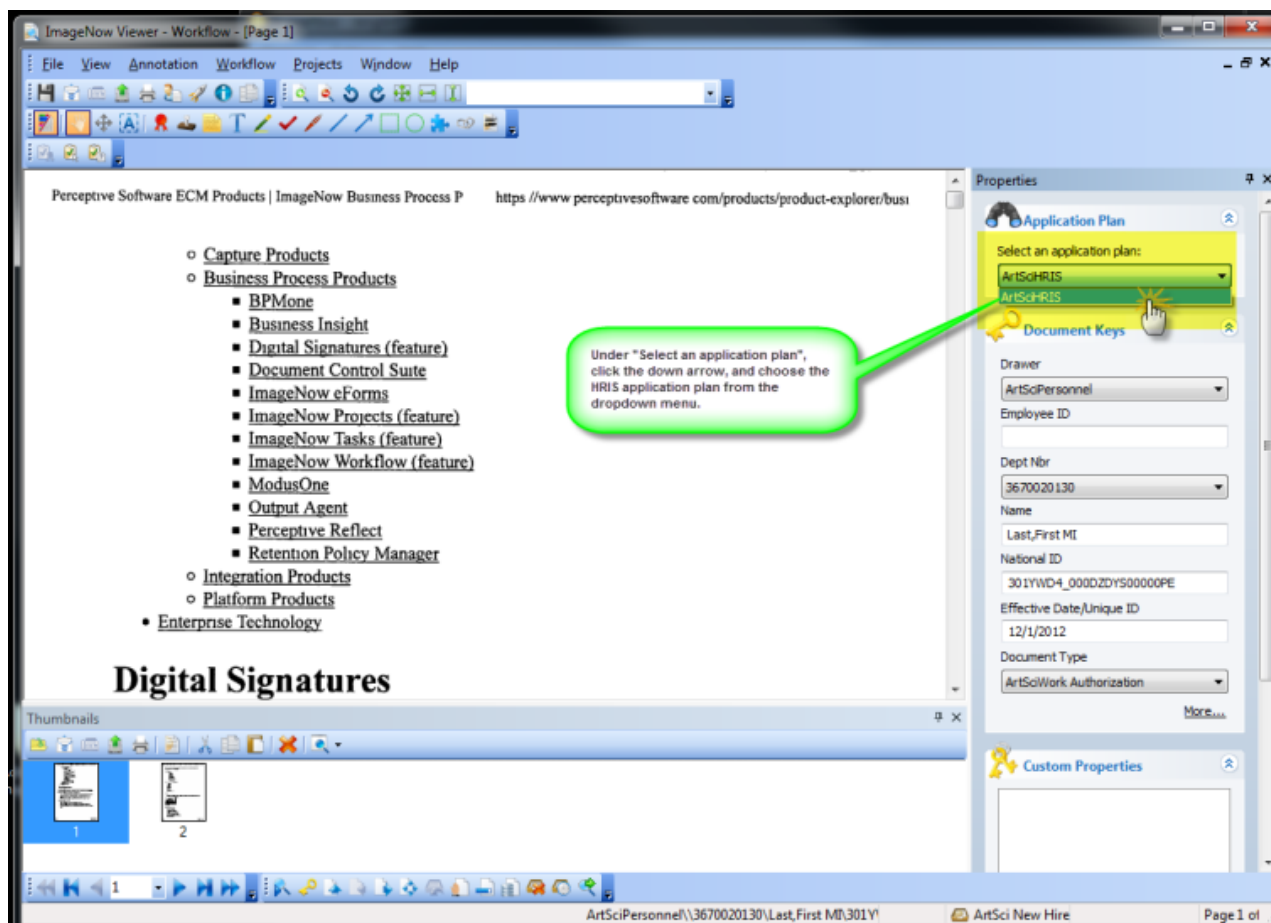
ImageNow Viewer - Workflow - [Page 1]

File View Annotation Workflow Projects Window Help

Perceptive Software ECM Products | ImageNow Business Process P https //www perceptivesoftware com/products/product-explorer/busi

- Capture Products
- Business Process Products
  - BPMone
  - Business Insight
  - Digital Signatures (feature)
  - Document Control Suite
  - ImageNow eForms
  - ImageNow Projects (feature)
  - ImageNow Tasks (feature)
  - ImageNow Workflow (feature)
  - ModusOne
  - Output Agent
  - Perceptive Reflect
  - Retention Policy Manager
- Integration Products
- Platform Products
- Enterprise Technology

Digital Signatures

Under "Select an application plan", click the down arrow, and choose the HRIS application plan from the dropdown menu.

Properties

Application Plan

Select an application plan:

ArtSciHRIS

ArtSciHRIS

Document Keys

Drawer

ArtSciPersonnel

Employee ID

Dept Nbr

3670020130

Name

Last,First MI

National ID

301YWD4_000DZDYS00000PE

Effective Date/Unique ID

12/1/2012

Document Type

ArtSciWork Authorization

More...

Custom Properties

Thumbnails

1

2

1

ArtSciPersonnel\\3670020130\Last,First MI\301Y

ArtSci New Hire

Page 1 of